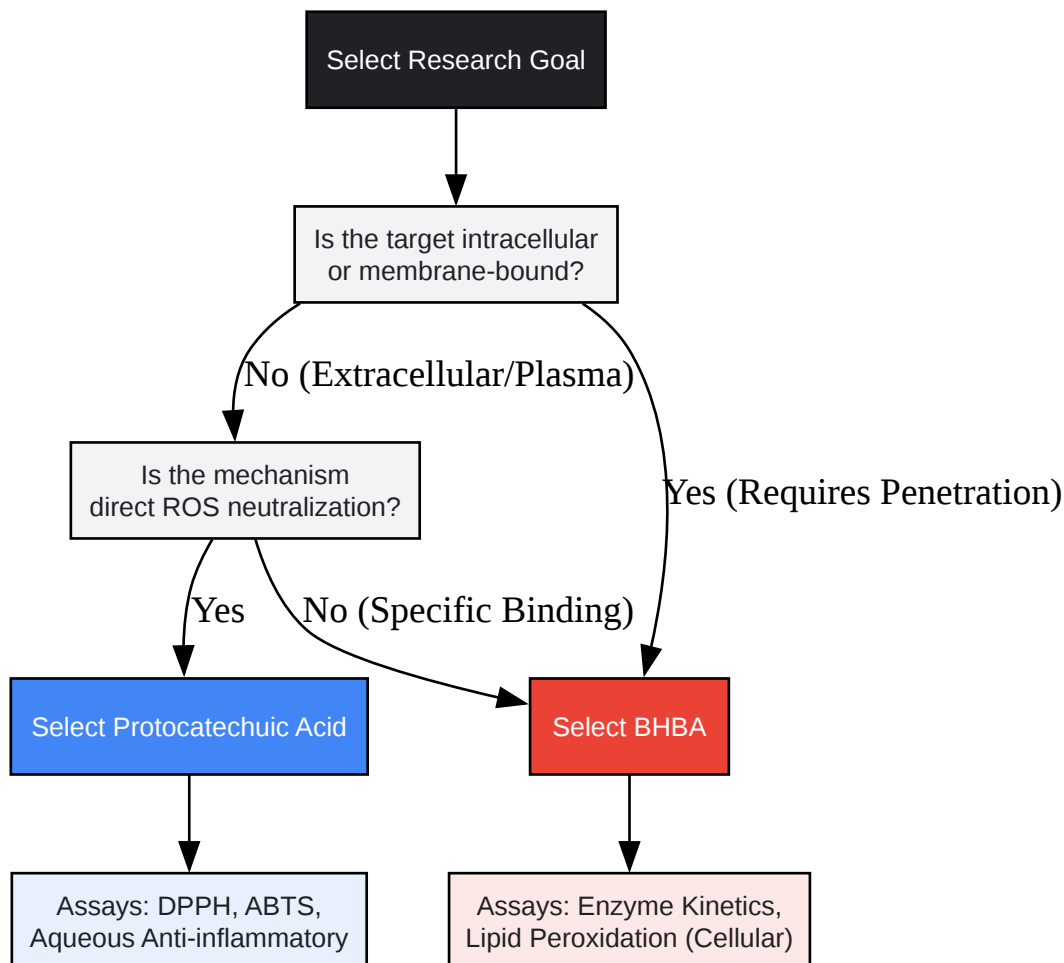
Select Research Goal

Is the target intracellular or membrane-bound?

No (Extracellular/Plasma)

Yes (Requires Penetration)

Is the mechanism direct ROS neutralization?

Yes

No (Specific Binding)

Select Protocatechuic Acid

Select BHBA

Assays: DPPH, ABTS, Aqueous Anti-inflammatory

Assays: Enzyme Kinetics, Lipid Peroxidation (Cellular)